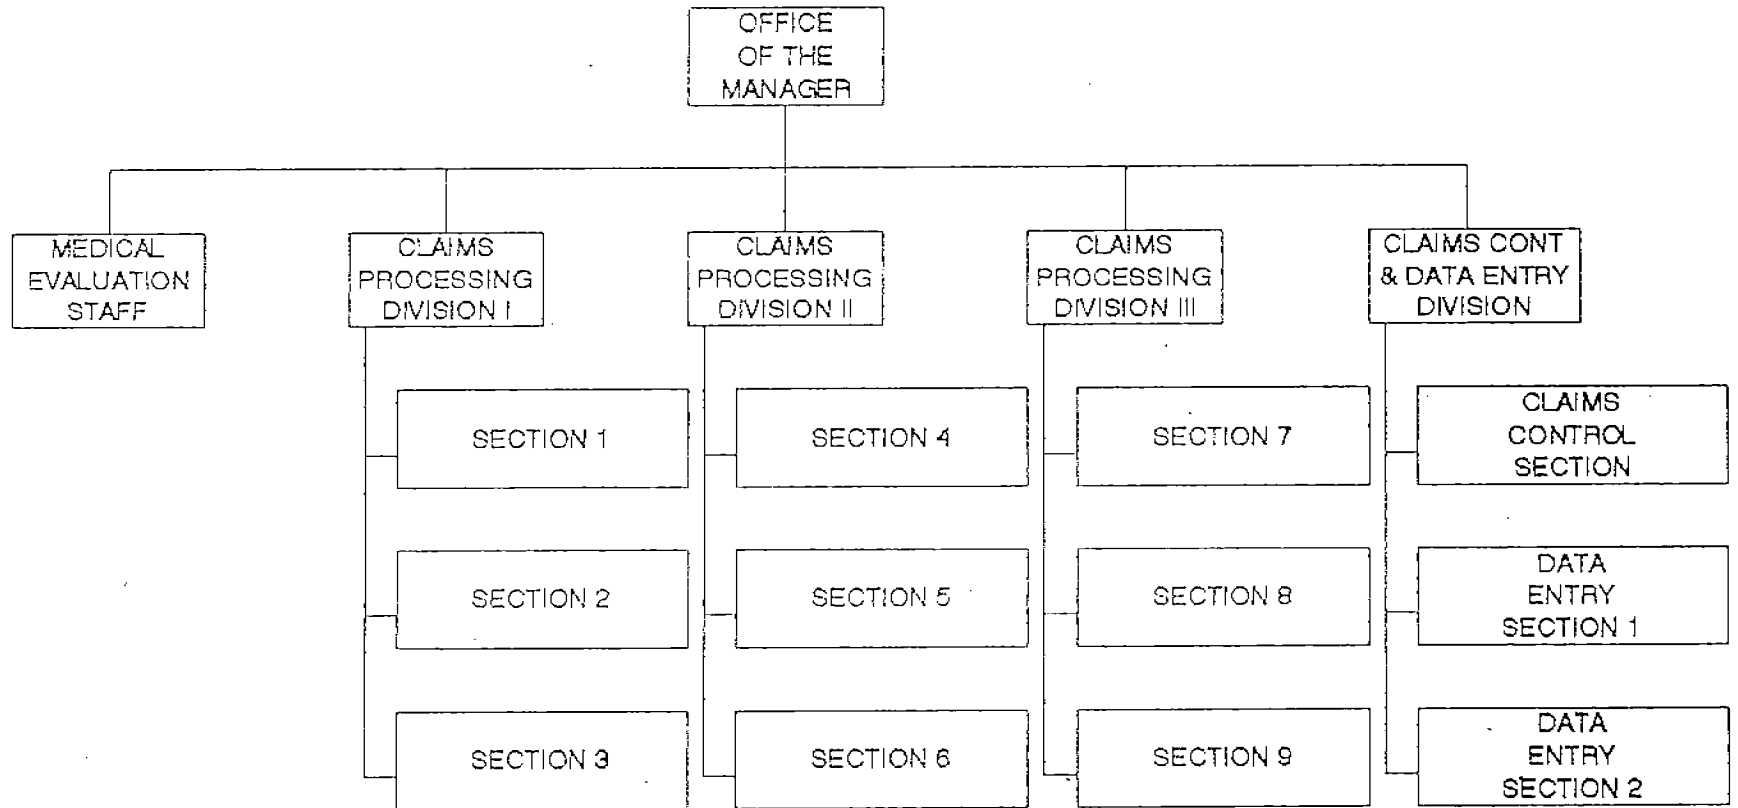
OFFICE OF THE MANAGER

MEDICAL EVALUATION STAFF

CLAIMS PROCESSING DIVISION I

SECTION 1

SECTION 2

SECTION 3

CLAIMS PROCESSING DIVISION II

SECTION 4

SECTION 5

SECTION 6

CLAIMS PROCESSING DIVISION III

SECTION 7

SECTION 8

SECTION 9

CLAIMS CONT & DATA ENTRY DIVISION

CLAIMS CONTROL SECTION

DATA ENTRY SECTION 1

DATA ENTRY SECTION 2